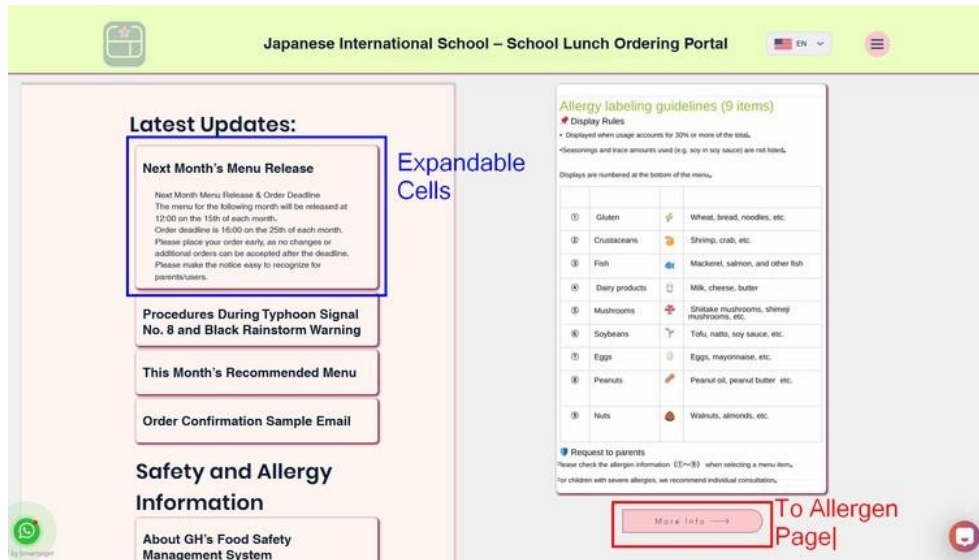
Japanese International School – School Lunch Ordering Portal

EN

Latest Updates:

Next Month's Menu Release

Next Month Menu Release & Order Deadline
The menu for the following month will be released at 12:00 on the 15th of each month.
Order deadline is 16:00 on the 25th of each month.
Please place your order early, as no changes or additional orders can be accepted after the deadline.
Please make the notice easy to recognize for parents/users.

Expandable Cells

Procedures During Typhoon Signal No. 8 and Black Rainstorm Warning

This Month's Recommended Menu

Order Confirmation Sample Email

Safety and Allergy Information

About GH's Food Safety Management System

Allergy labeling guidelines (9 items)

Display Rules

• Displayed when usage accounts for 30% or more of the total.

•Seasonings and trace amounts used (e.g. soy in soy sauce) are not listed.

Displays are numbered at the bottom of the menu.

| ① | Gluten | Wheat, bread, noodles, etc. |
|---|---|---|
| ② | Crustaceans | Shrimp, crab, etc. |
| ③ | Fish | Mackerel, salmon, and other fish |
| ④ | Dairy products | Milk, cheese, butter |
| ⑤ | Mushrooms | Shiitake mushrooms, shimeji mushrooms, etc. |
| ⑥ | Soybeans | Tofu, natto, soy sauce, etc. |
| ⑦ | Eggs | Eggs, mayonnaise, etc. |
| ⑧ | Peanuts | Peanut oil, peanut butter etc. |
| ⑨ | Nuts | Walnuts, almonds, etc. |

Request to parents

Please check the allergen information ①~⑨ when selecting a menu item.

For children with severe allergies, we recommend individual consultation.

More Info ⟶

To Allergen Page|

by Smartpage